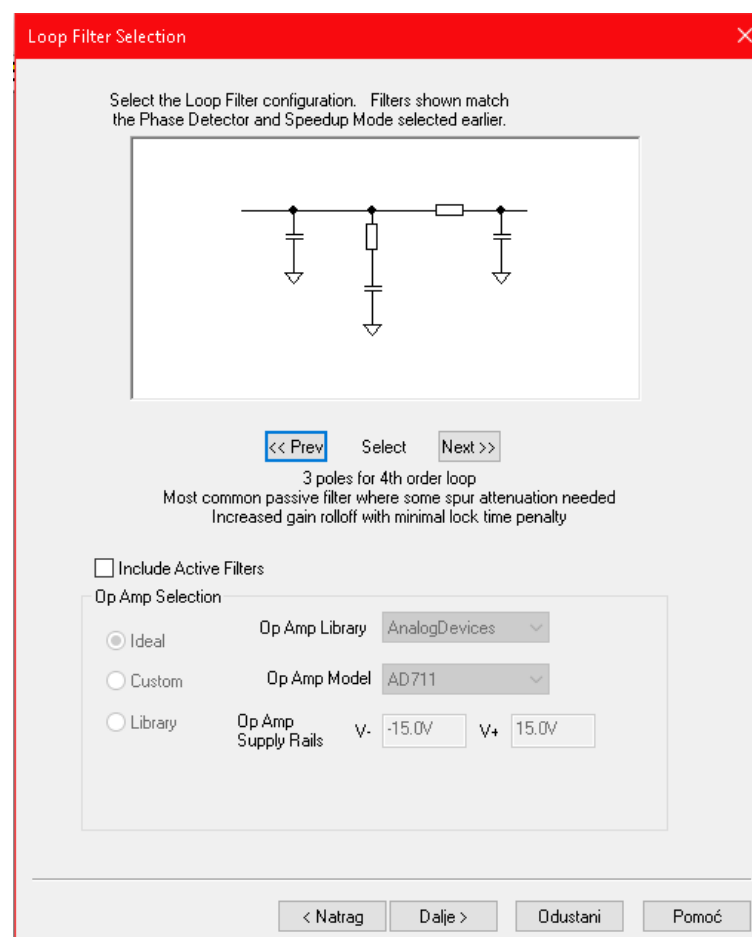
Loop Filter Selection

Select the Loop Filter configuration. Filters shown match the Phase Detector and Speedup Mode selected earlier.

<< Prev Select Next >>

3 poles for 4th order loop
Most common passive filter where some spur attenuation needed
Increased gain rolloff with minimal lock time penalty

Include Active Filters

Op Amp Selection

Ideal

Custom

Library

Op Amp Library AnalogDevices

Op Amp Model AD711

Op Amp Supply Rails V- -15.0V V+ 15.0V

< Natrag Dalje > Odustani Pomoć